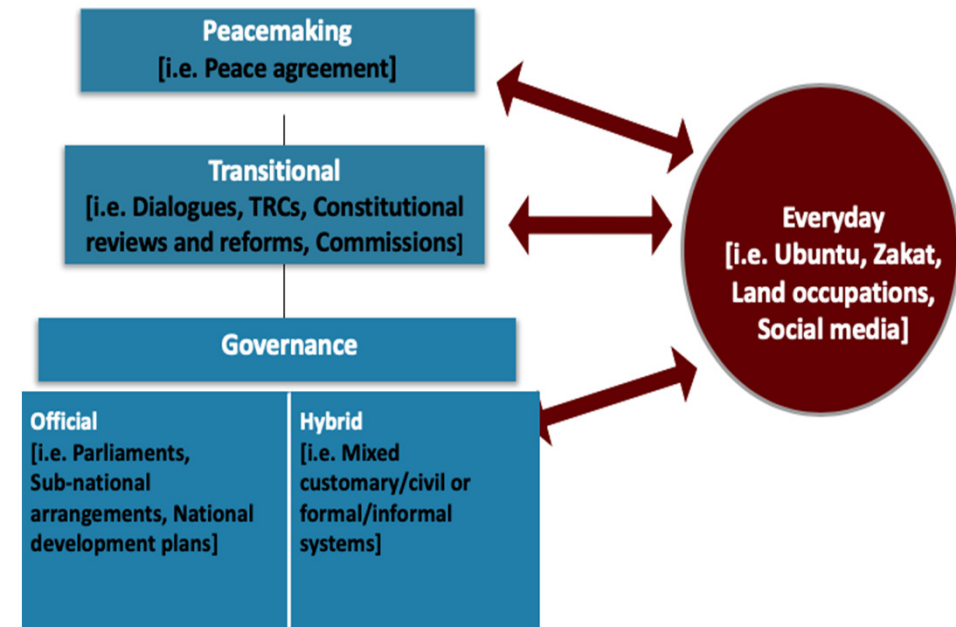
Peacemaking
[i.e. Peace agreement]

Transitional
[i.e. Dialogues, TRCs, Constitutional reviews and reforms, Commissions]

Governance

Official
[i.e. Parliaments, Sub-national arrangements, National development plans]

Hybrid
[i.e. Mixed customary/civil or formal/informal systems]

Everyday
[i.e. Ubuntu, Zakat, Land occupations, Social media]